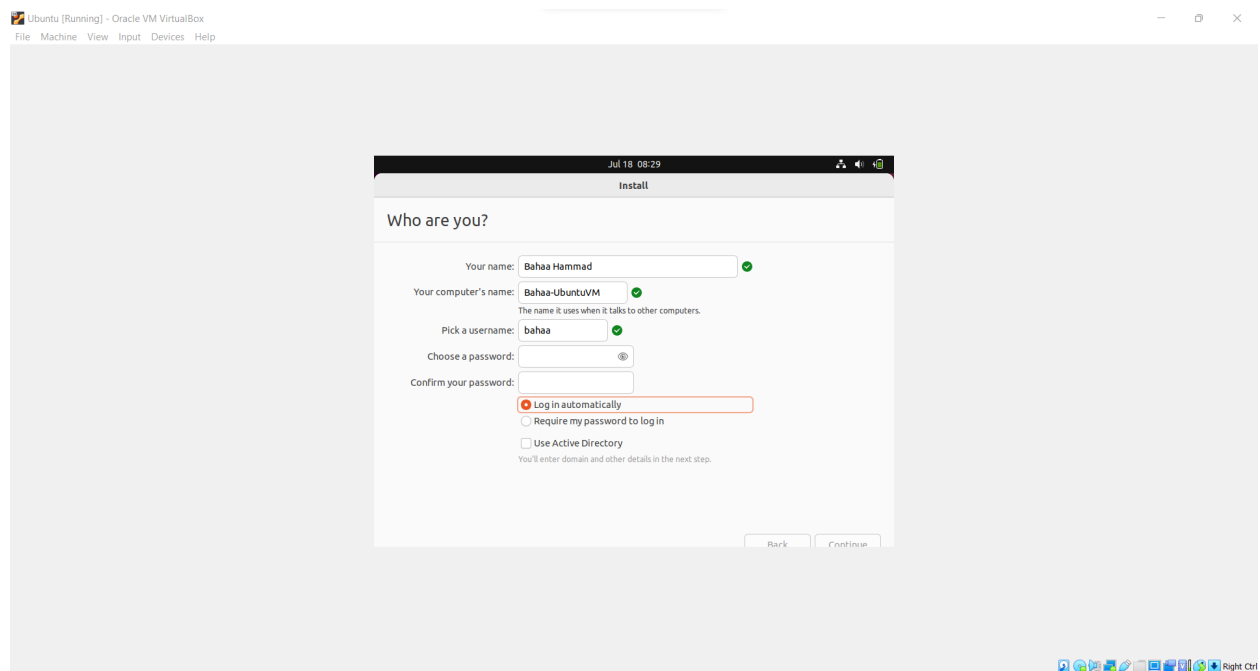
Ubuntu [Running] - Oracle VM VirtualBox
File Machine View Input Devices Help

Jul 18 08:29

Install

Who are you?

Your name: Bahaa Hammad

Your computer's name: Bahaa-UbuntuVM

The name it uses when it talks to other computers.

Pick a username: bahaa

Choose a password:

Confirm your password:

Log in automatically

Require my password to log in

Use Active Directory

You'll enter domain and other details in the next step.

Back Continue

Right Ctrl